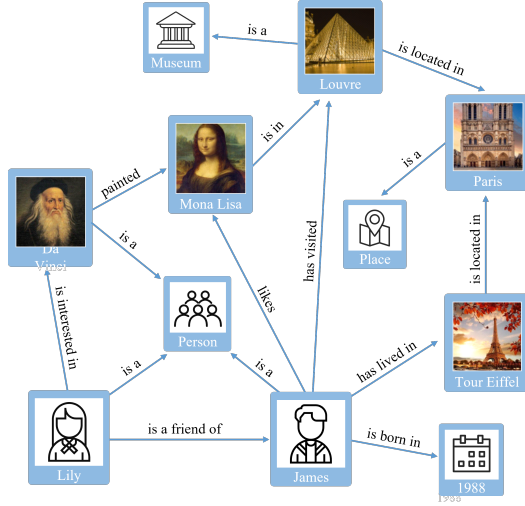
Museum
is a
Louvre
is located in
Paris
is in
Mona Lisa
painted
Da Vinci
is a
is a
Place
has visited
is located in
likes
Person
is interested in
is a
is a
has lived in
Tour Eiffel
Lily
is a friend of
James
is born in
1988
1988